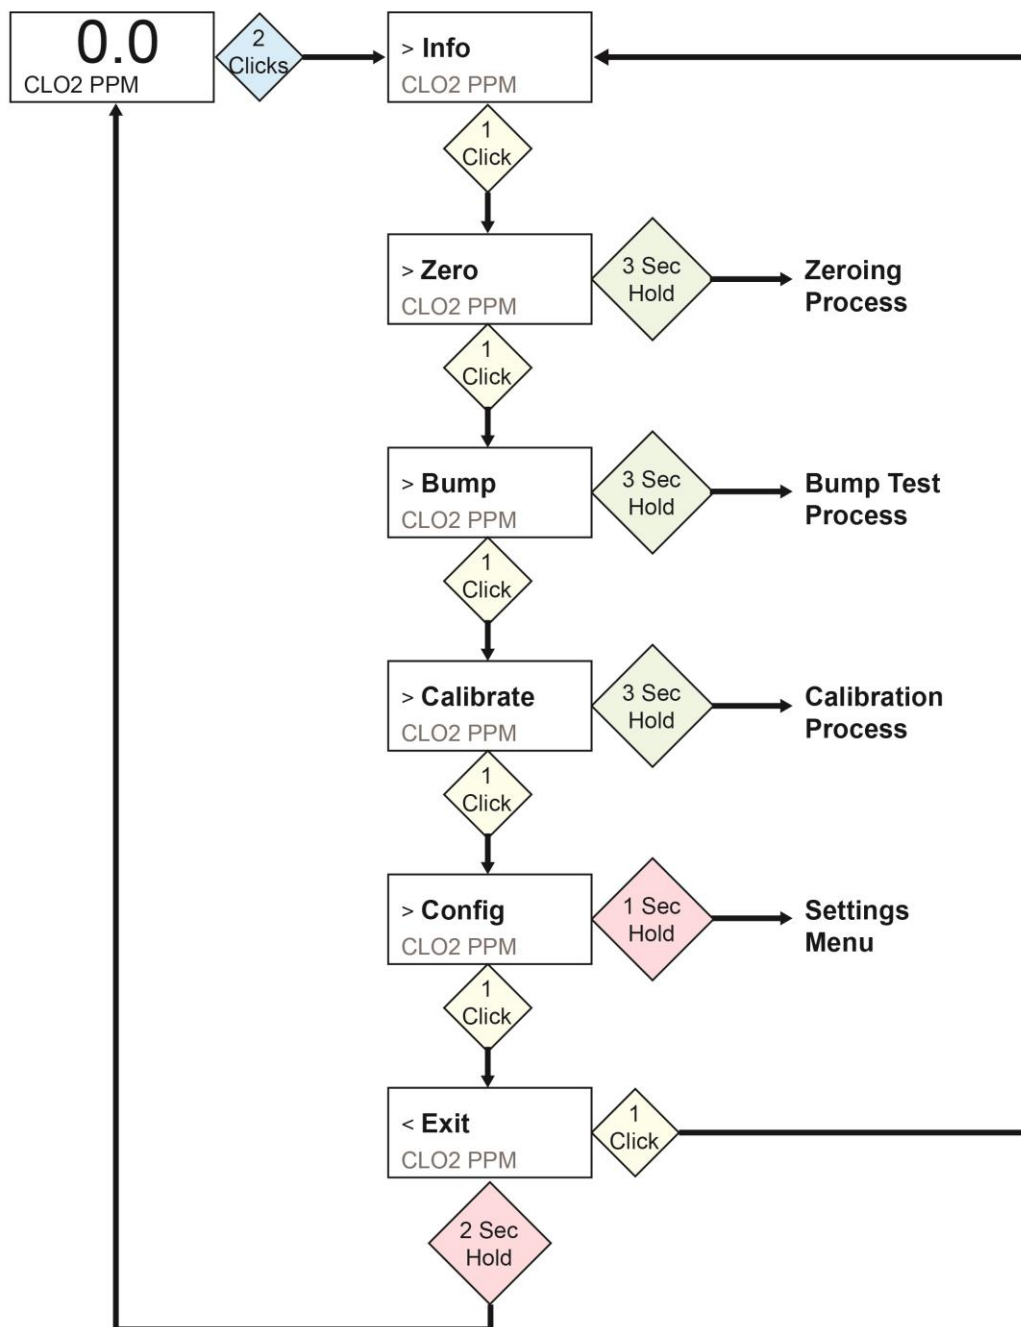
0.0
CLO2 PPM

2 Clicks

> Info
CLO2 PPM

1 Click

> Zero
CLO2 PPM

3 Sec Hold

Zeroing Process

1 Click

> Bump
CLO2 PPM

3 Sec Hold

Bump Test Process

1 Click

> Calibrate
CLO2 PPM

3 Sec Hold

Calibration Process

1 Click

> Config
CLO2 PPM

1 Sec Hold

Settings Menu

1 Click

< Exit
CLO2 PPM

1 Click

2 Sec Hold